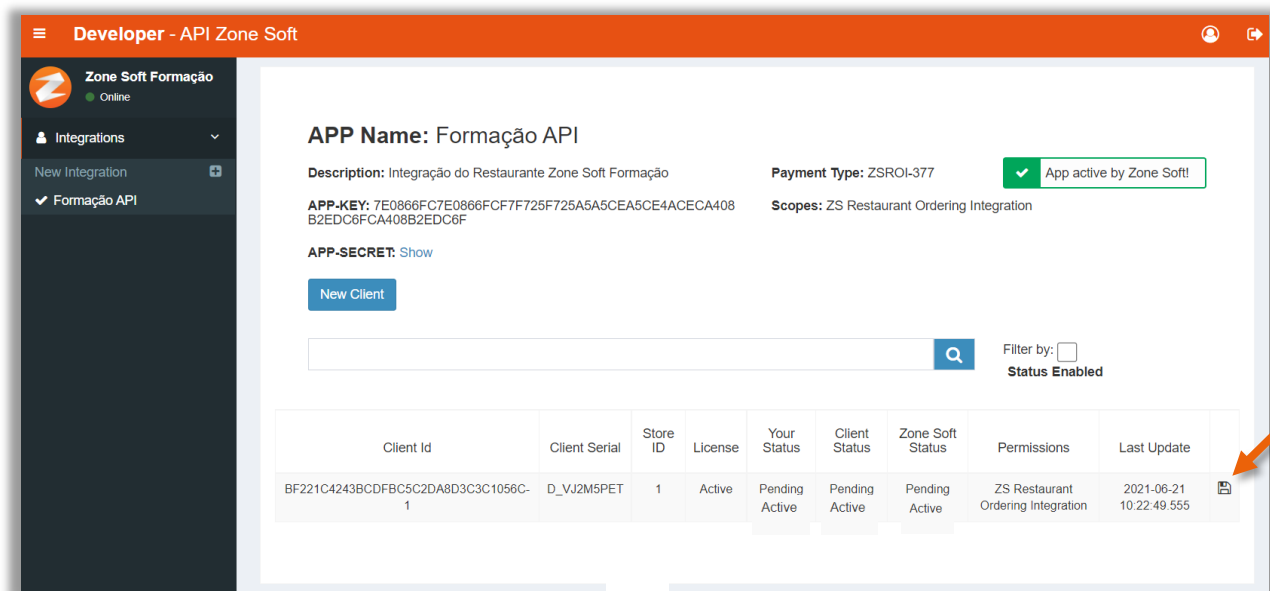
Developer - API Zone Soft

Zone Soft Formação
Online

Integrations
New Integration
Formação API

APP Name: Formação API

Description: Integração do Restaurante Zone Soft Formação

Payment Type: ZSROI-377

App active by Zone Soft!

APP-KEY: 7E0866FC7E0866FCF7F725F725A5A5CEA5CE4ACECA408B2EDC6FCA408B2EDC6F

Scopes: ZS Restaurant Ordering Integration

APP-SECRET: Show

New Client

Filter by:
Status Enabled

| Client Id | Client Serial | Store ID | License | Your Status | Client Status | Zone Soft Status | Permissions | Last Update | |
|---|---|---|---|---|---|---|---|---|---|
| BF221C4243BCDFBC5C2DA8D3C3C1056C-1 | D_VJ2M5PET | 1 | Active | Pending Active | Pending Active | Pending Active | ZS Restaurant Ordering Integration | 2021-06-21 10:22:49.555 | |